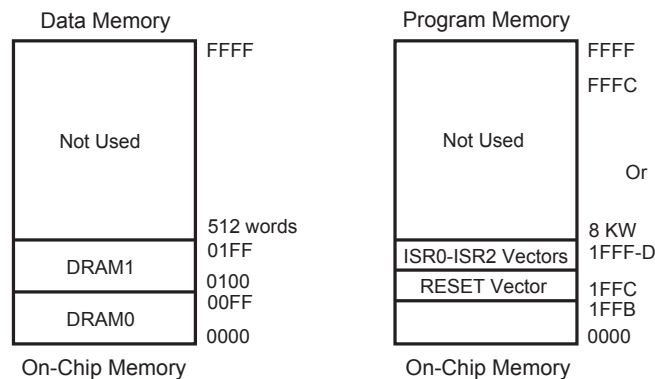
Data Memory

FFFF

Not Used

512 words
01FF

DRAM1

0100
00FF

DRAM0

0000

On-Chip Memory

Program Memory

FFFF

FFFC

Not Used

Or

8 KW

ISR0-ISR2 Vectors
1FFF-D

RESET Vector
1FFC
1FFB

0000

On-Chip Memory